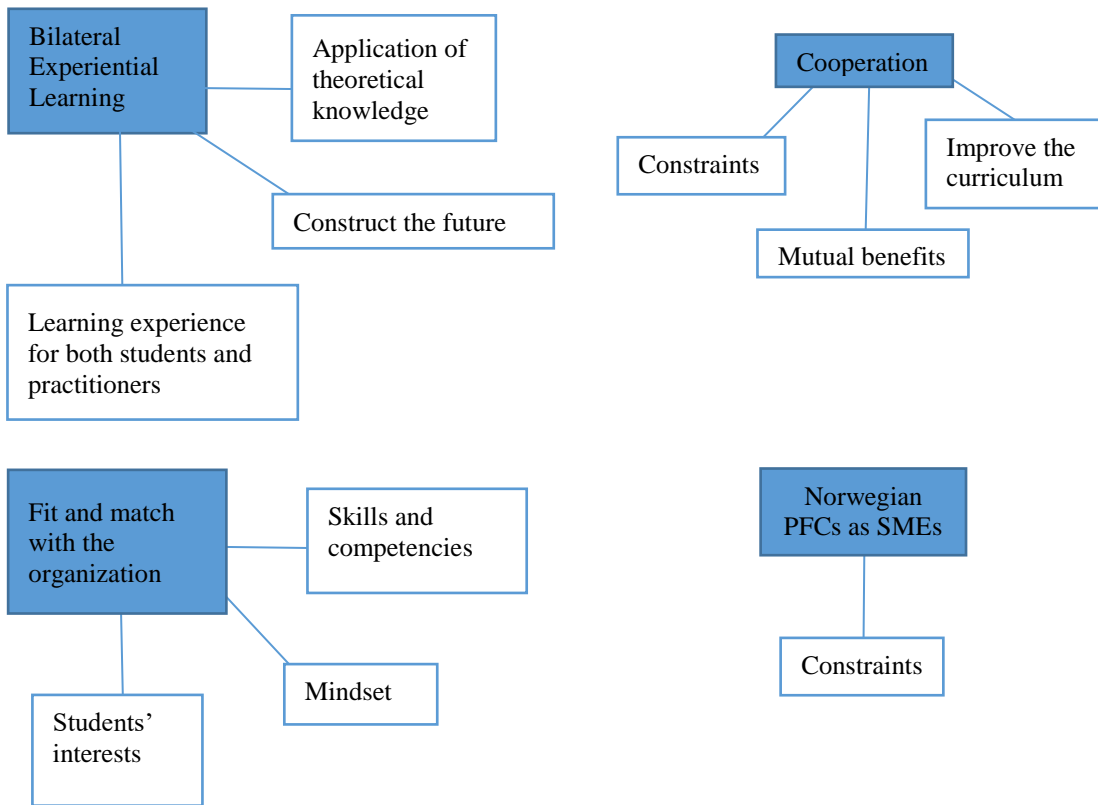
Bilateral Experiential Learning

Application of theoretical knowledge

Construct the future

Learning experience for both students and practitioners

Cooperation

Constraints

Improve the curriculum

Mutual benefits

Fit and match with the organization

Skills and competencies

Mindset

Students' interests

Norwegian PFCs as SMEs

Constraints